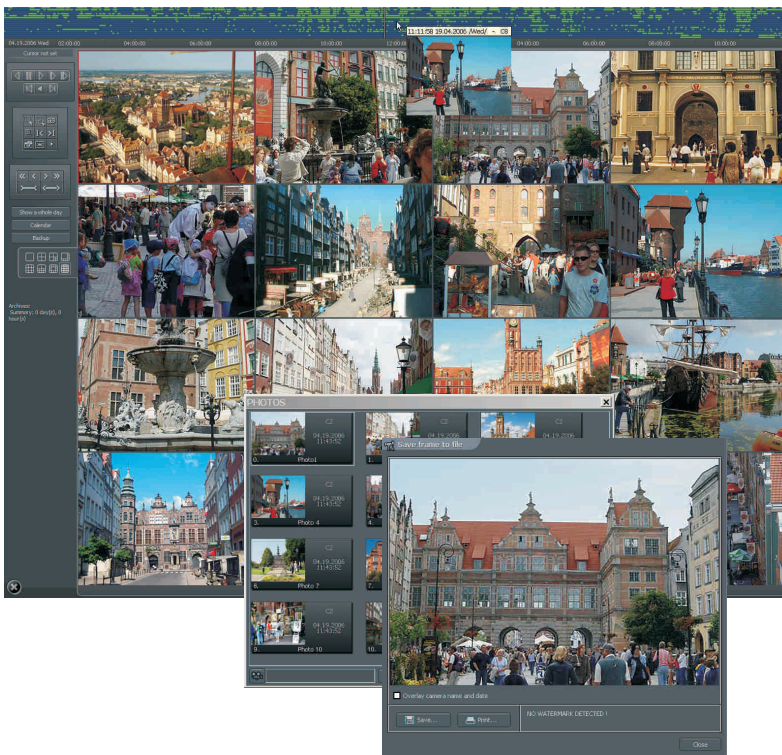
11:11:58 19.04.2006 /Wed/ ~ C8

04.19.2006 Wed 02:00:00 04:00:00 06:00:00 08:00:00 10:00:00 12:00:00 02:00:00 04:00:00 06:00:00 08:00:00 10:00:00

Cursor not set

Show a whole day

Calendar

Backup

Archives:
Summary: 0 day(s), 0 hour(s)

PHOTOS

C2
04.19.2006
11:43:52
Photo1

C2
04.19.2006
11:43:52
Photo 4

C2
04.19.2006
11:43:52
Photo 7

C2
04.19.2006
11:43:52
Photo 10

C2

C2

Save frame to file

Overlay camera name and date

Save...

Print...

NO WATERMARK DETECTED !

Close